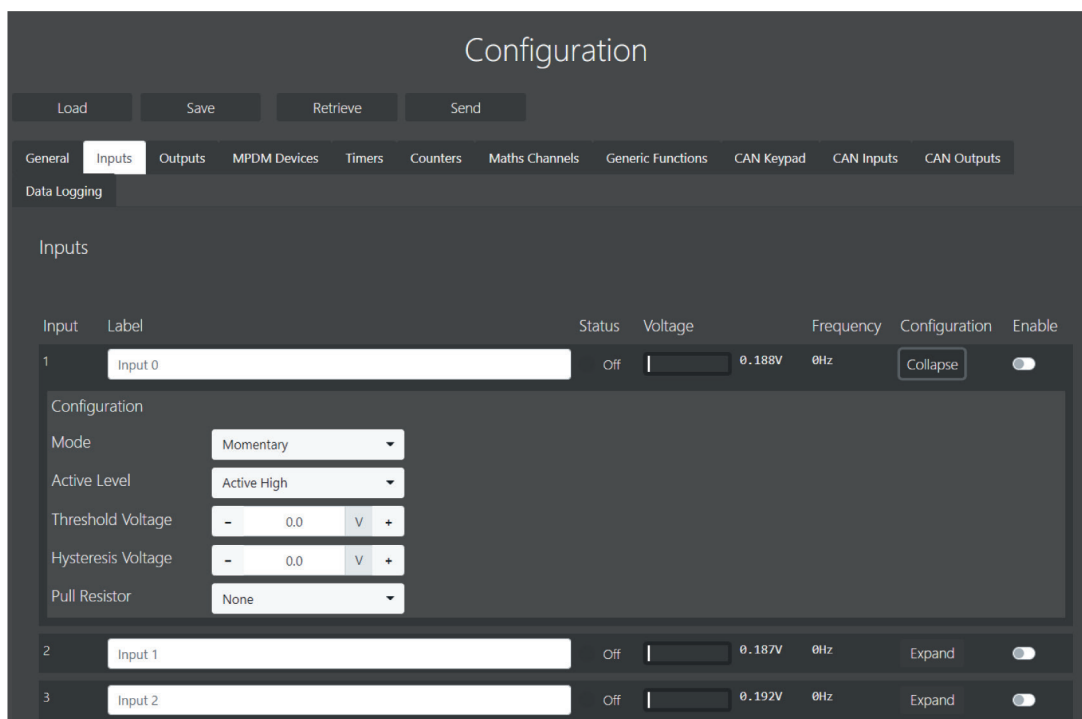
Configuration

Load Save Retrieve Send

General Inputs Outputs MPDM Devices Timers Counters Maths Channels Generic Functions CAN Keypad CAN Inputs CAN Outputs Data Logging

Inputs

| Input | Label | Status | Voltage | Frequency | Configuration | Enable |
|---|---|---|---|---|---|---|
| 1 | Input 0 | Off | 0.188V | 0Hz | Collapse | |

Configuration

Mode Momentary

Active Level Active High

Threshold Voltage - 0.0 V +

Hysteresis Voltage - 0.0 V +

Pull Resistor None

| Input | Label | Status | Voltage | Frequency | Configuration | Enable |
|---|---|---|---|---|---|---|
| 2 | Input 1 | Off | 0.187V | 0Hz | Expand | |
| 3 | Input 2 | Off | 0.192V | 0Hz | Expand | |